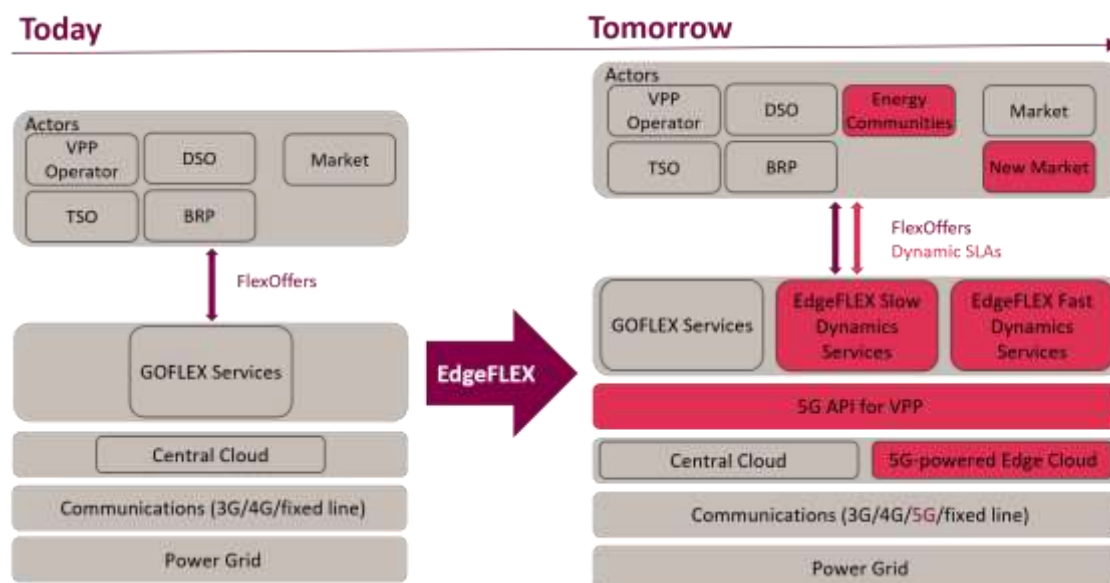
Today

Tomorrow

Actors

VPP Operator

DSO

Market

TSO

BRP

FlexOffers

GOFLEX Services

Central Cloud

Communications (3G/4G/fixed line)

Power Grid

EdgeFLEX

Actors

VPP Operator

DSO

Energy Communities

Market

TSO

BRP

New Market

FlexOffers

Dynamic SLAs

GOFLEX Services

EdgeFLEX Slow Dynamics Services

EdgeFLEX Fast Dynamics Services

5G API for VPP

Central Cloud

5G-powered Edge Cloud

Communications (3G/4G/5G/fixed line)

Power Grid